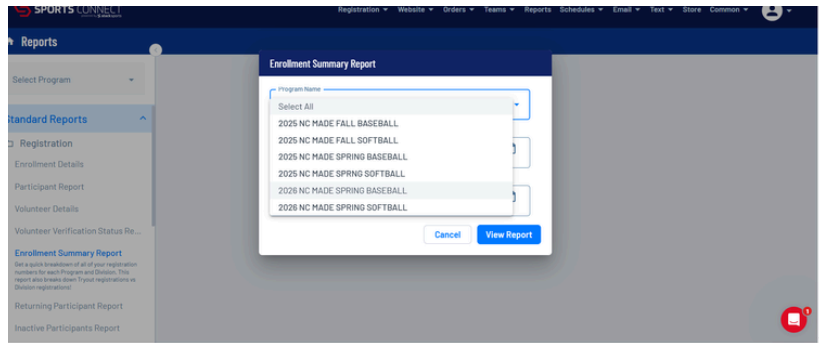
SPORTS CONNECT

Registration ▾ Website ▾ Orders ▾ Teams ▾ Reports Schedules ▾ Email ▾ Text ▾ Store Common ▾

Reports

Select Program

Standard Reports

Registration

Enrollment Details

Participant Report

Volunteer Details

Volunteer Verification Status Re...

Enrollment Summary Report

Get a quick breakdown of all of your registration numbers for each Program and Division. This report also breaks down Tryout registrations vs Division registrations!

Returning Participant Report

Inactive Participants Report

Enrollment Summary Report

Program Name

Select All

2025 NC MADE FALL BASEBALL

2025 NC MADE FALL SOFTBALL

2025 NC MADE SPRING BASEBALL

2025 NC MADE SPRNG SOFTBALL

2026 NC MADE SPRING BASEBALL

2026 NC MADE SPRING SOFTBALL

Cancel

View Report

1